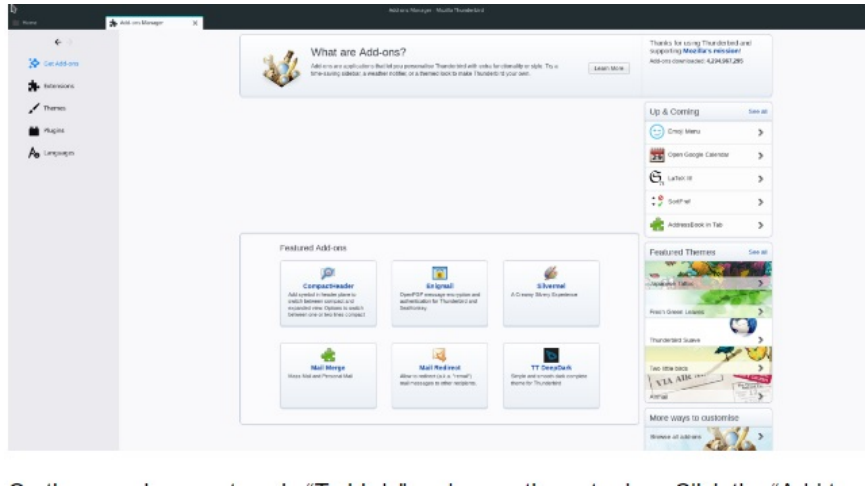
Add-ons Manager - Mozilla Thunderbird

Home

Add-ons Manager

Get Add-ons

Extensions

Themes

Plugins

Languages

What are Add-ons?

Add-ons are applications that let you personalize Thunderbird with extra functionality or style. Try a time-saving sidebar, a weather notifier, or a themed look to make Thunderbird your own.

Learn More

Thanks for using Thunderbird and supporting Mozilla's mission!

Add-ons downloaded: 4,234,997,295

Up & Coming

See all

Emoji Menu

Open Google Calendar

LaTeX It!

SortPref

AddressBook in Tab

Featured Add-ons

CompactHeader

Add symbol in header pane to switch between compact and expanded view. Options to switch between one or two lines compact

Enigmail

OpenPGP message encryption and authentication for Thunderbird and SeaMonkey

Silvermel

A Creamy Silvery Experience

Mail Merge

Mass Mail and Personal Mail

Mail Redirect

Allow to redirect (a.k.a. "bounce") mail messages to other recipients

TT DeepDark

Simple and smooth dark complete theme for Thunderbird

Featured Themes

See all

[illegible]

Fresh Green Leaves

Thunderbird Suave

Two little birds

Airmail

More ways to customise

Browse all add-ons

On the page, please enter ecch "Tbkhel" and press the enter key. Click the "Add to